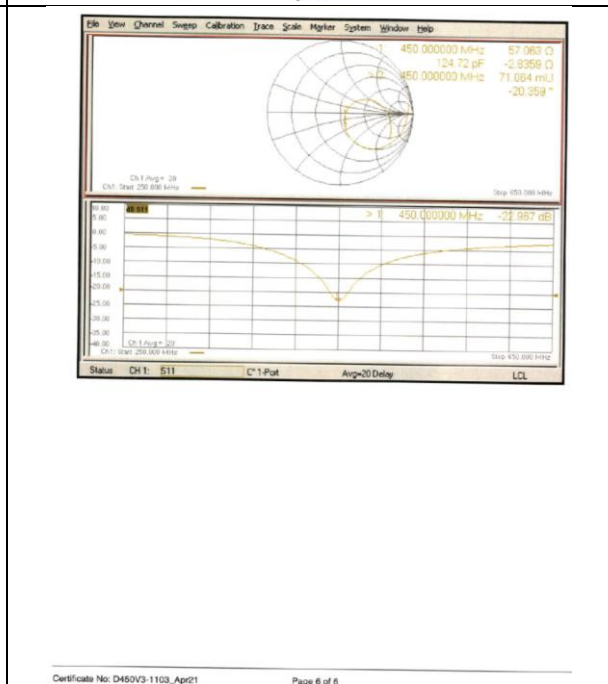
File View Channel Sweep Calibration Trace Scale Marker System Window Help

1 450.000000 MHz 57.063 Ω
124.72 pF -2.8359 Ω
> 2 450.000000 MHz 71.064 mU
-20.359 °

Ch 1 Avg = 20
Ch1: Start 250.000 MHz
Stop 650.000 MHz

10.00
5.00
0.00
-5.00
-10.00
-15.00
-20.00
-25.00
-30.00
-35.00
-40.00

dB S11

> 1 450.000000 MHz -22.967 dB

Ch 1 Avg = 20
Ch1: Start 250.000 MHz
Stop 650.000 MHz

Status CH 1: S11 C* 1-Port Avg=20 Delay LCL

Certificate No: D450V3-1103_Apr21 Page 6 of 6